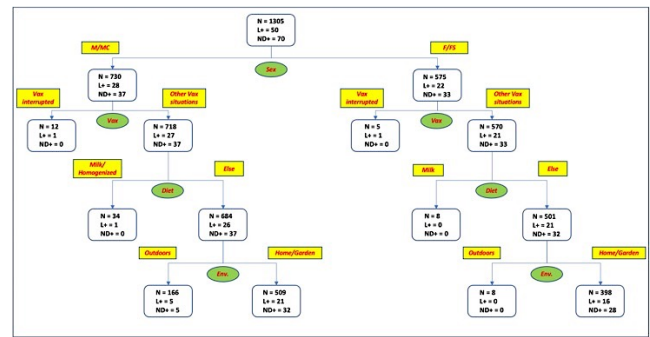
N = 1305
L+ = 50
ND+ = 70

M/MC

F/FS

Sex

N = 730
L+ = 28
ND+ = 37

N = 575
L+ = 22
ND+ = 33

Vax interrupted

Other Vax situations

Vax

N = 12
L+ = 1
ND+ = 0

N = 718
L+ = 27
ND+ = 37

Vax interrupted

Other Vax situations

Vax

N = 5
L+ = 1
ND+ = 0

N = 570
L+ = 21
ND+ = 33

Milk/ Homogenized

Else

Diet

N = 34
L+ = 1
ND+ = 0

N = 684
L+ = 26
ND+ = 37

Milk

Else

Diet

N = 8
L+ = 0
ND+ = 0

N = 501
L+ = 21
ND+ = 32

Outdoors

Home/Garden

Env.

N = 166
L+ = 5
ND+ = 5

N = 509
L+ = 21
ND+ = 32

Outdoors

Home/Garden

Env.

N = 8
L+ = 0
ND+ = 0

N = 398
L+ = 16
ND+ = 28